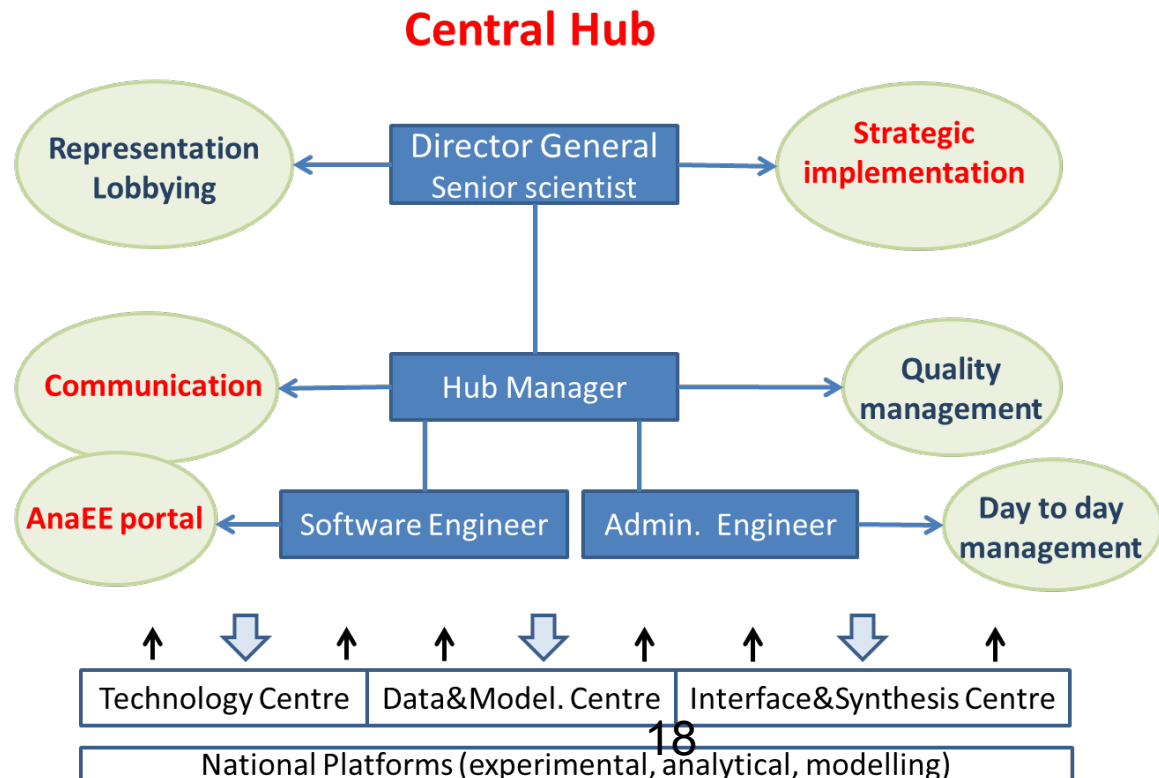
Central Hub

Representation Lobbying

Director General
Senior scientist

Strategic implementation

Communication

Hub Manager

Quality management

AnaEE portal

Software Engineer

Admin. Engineer

Day to day management

Technology Centre

Data&Model. Centre

Interface&Synthesis Centre

18

National Platforms (experimental, analytical, modelling)